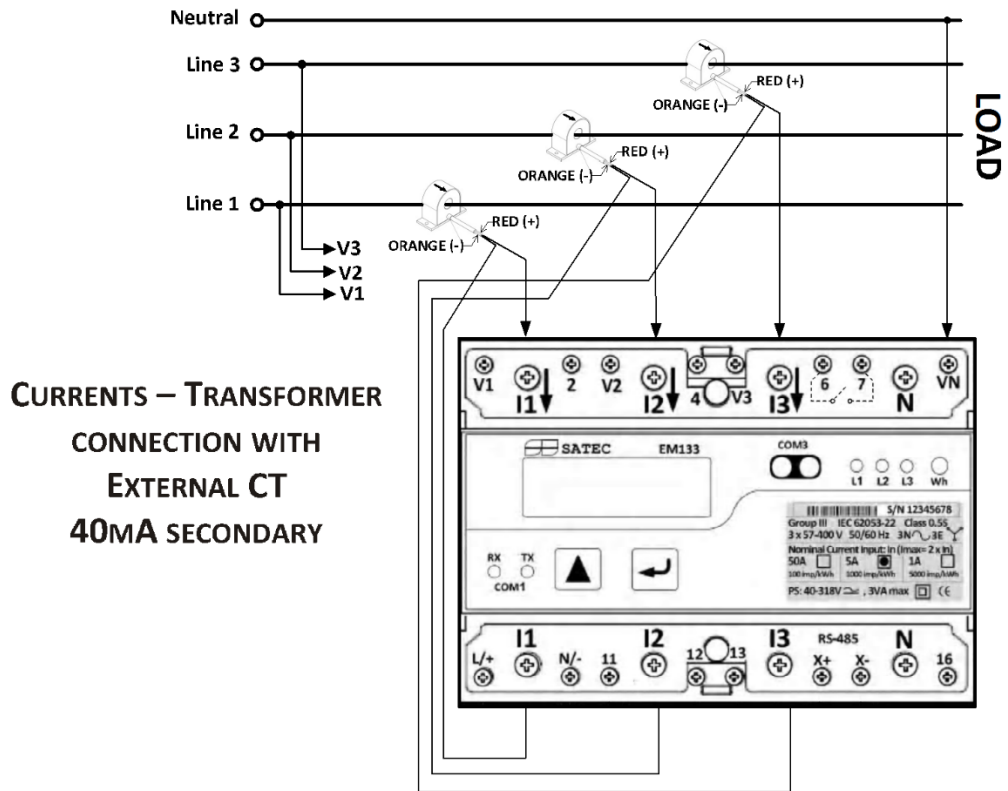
Neutral

Line 3

Line 2

Line 1

ORANGE (-) RED (+)

ORANGE (-) RED (+)

ORANGE (-) RED (+)

V3
V2
V1

LOAD

CURRENTS – TRANSFORMER CONNECTION WITH EXTERNAL CT 40MA SECONDARY

V1 I1 2 V2 I2 4 V3 I3 6 7 N VN

SATEC EM133

COM3

L1 L2 L3 Wh

S/N 12345678
Group III IEC 62053-22 Class 0.5S
3 x 57-400 V 50/60 Hz 3N~3E
Nominal Current Input: In (Imax= 2 x In)
50A 5A 1A
100 imp/kWh 1000 imp/kWh 5000 imp/kWh
PS: 40-318V , 3VA max CE

RX TX
COM1

I1 I2 I3 RS-485 N

L/+ N/- 11 12 13 X+ X- 16